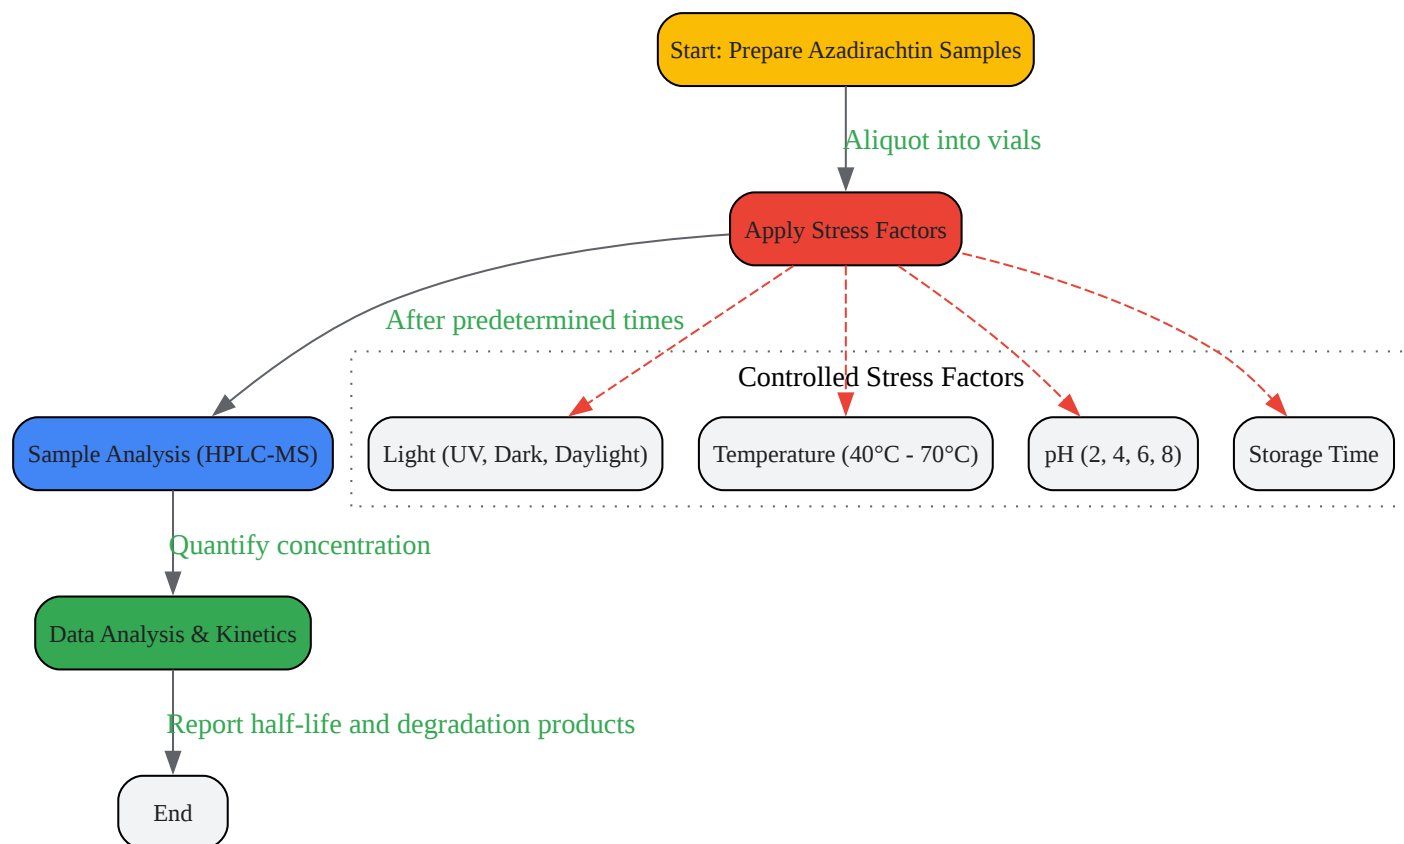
Start: Prepare Azadirachtin Samples

Aliquot into vials

Apply Stress Factors

After predetermined times

Controlled Stress Factors

Sample Analysis (HPLC-MS)

Light (UV, Dark, Daylight)

Temperature (40°C - 70°C)

pH (2, 4, 6, 8)

Storage Time

Quantify concentration

Data Analysis & Kinetics

Report half-life and degradation products

End